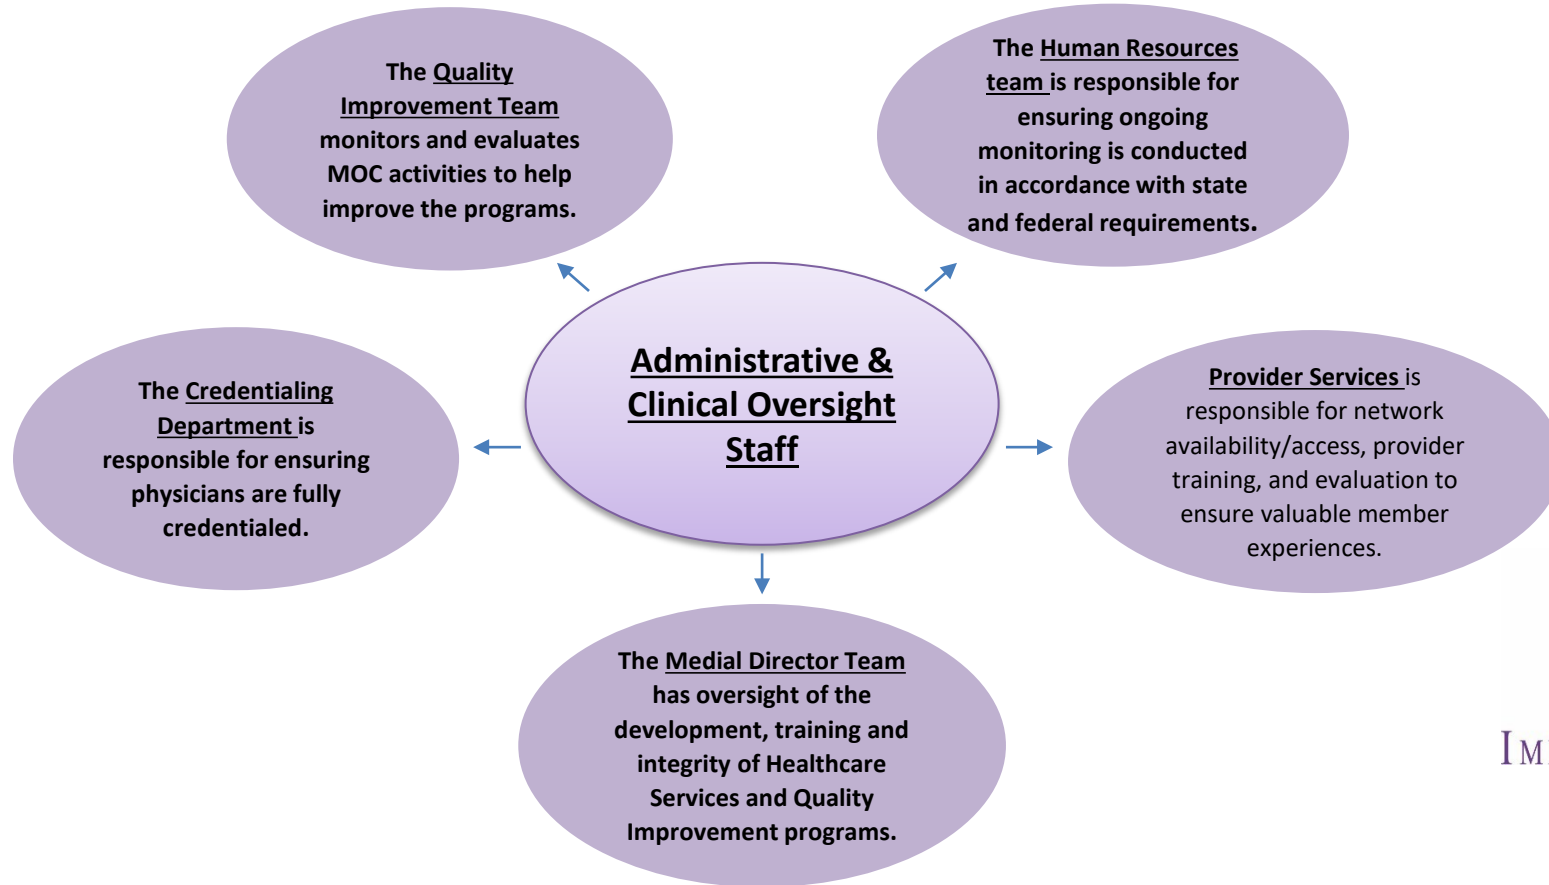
The Quality Improvement Team monitors and evaluates MOC activities to help improve the programs.

The Human Resources team is responsible for ensuring ongoing monitoring is conducted in accordance with state and federal requirements.

Administrative & Clinical Oversight Staff

The Credentialing Department is responsible for ensuring physicians are fully credentialed.

Provider Services is responsible for network availability/access, provider training, and evaluation to ensure valuable member experiences.

The Medial Director Team has oversight of the development, training and integrity of Healthcare Services and Quality Improvement programs.

IM